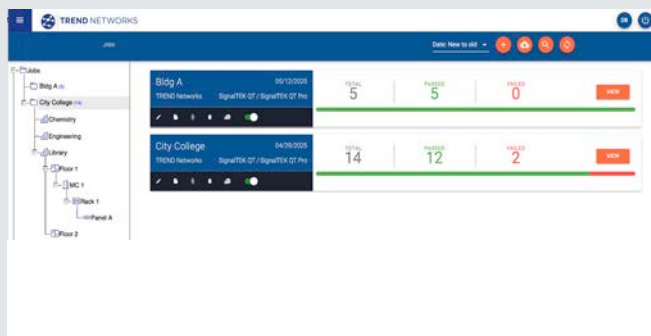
TREND NETWORKS

JN

Jobs

Date: New to old

Jobs
Bldg A (5)
City College (14)
Chemistry
Engineering
Library
Floor 1
MC 1
Rack 1
Panel A
Floor 2

Bldg A
05/12/2025
TREND Networks
SignalTEK QT / SignalTEK QT Pro

TOTAL
5
PASSED
5
FAILED
0
VIEW

City College
04/29/2025
TREND Networks
SignalTEK QT / SignalTEK QT Pro

TOTAL
14
PASSED
12
FAILED
2
VIEW